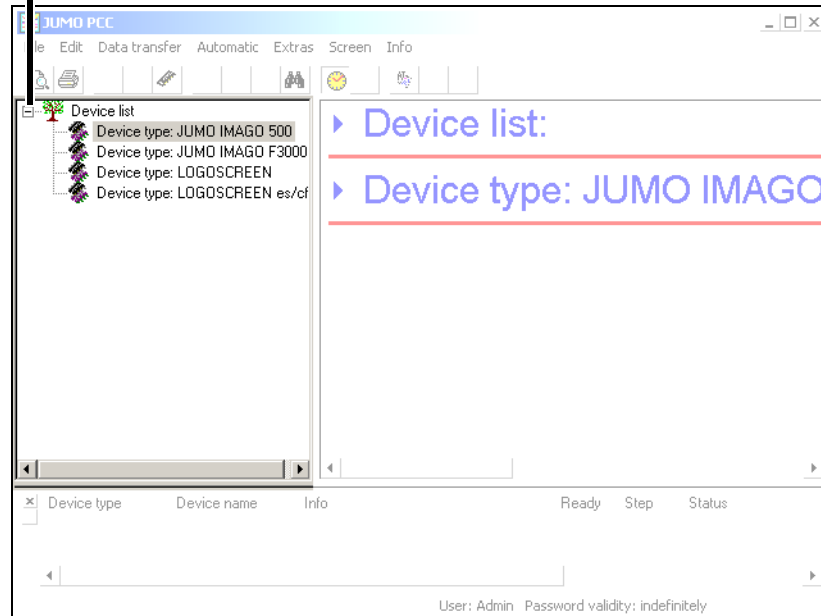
JUMO PCC

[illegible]le Edit Data transfer Automatic Extras Screen Info

Device list
Device type: JUMO IMAGO 500
Device type: JUMO IMAGO F3000
Device type: LOGOSCREEN
Device type: LOGOSCREEN es/cf

Device list:

Device type: JUMO IMAGO

Device type Device name Info Ready Step Status

User: Admin Password validity: indefinitely